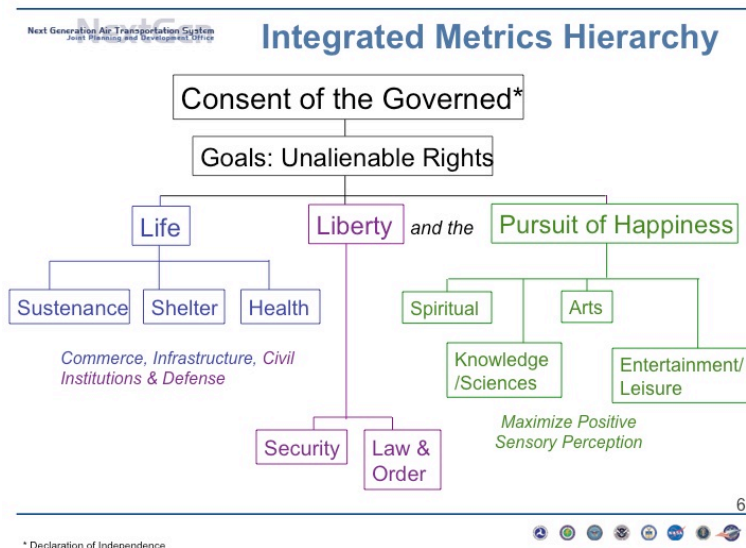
NextGen
Next Generation Air Transportation System
Joint Planning and Development Office

Integrated Metrics Hierarchy

Consent of the Governed*

Goals: Unalienable Rights

Life

Liberty

and the

Pursuit of Happiness

Sustenance

Shelter

Health

Commerce, Infrastructure, Civil Institutions & Defense

Security

Law & Order

Spiritual

Arts

Knowledge /Sciences

Entertainment/ Leisure

Maximize Positive Sensory Perception

6

* Declaration of Independence